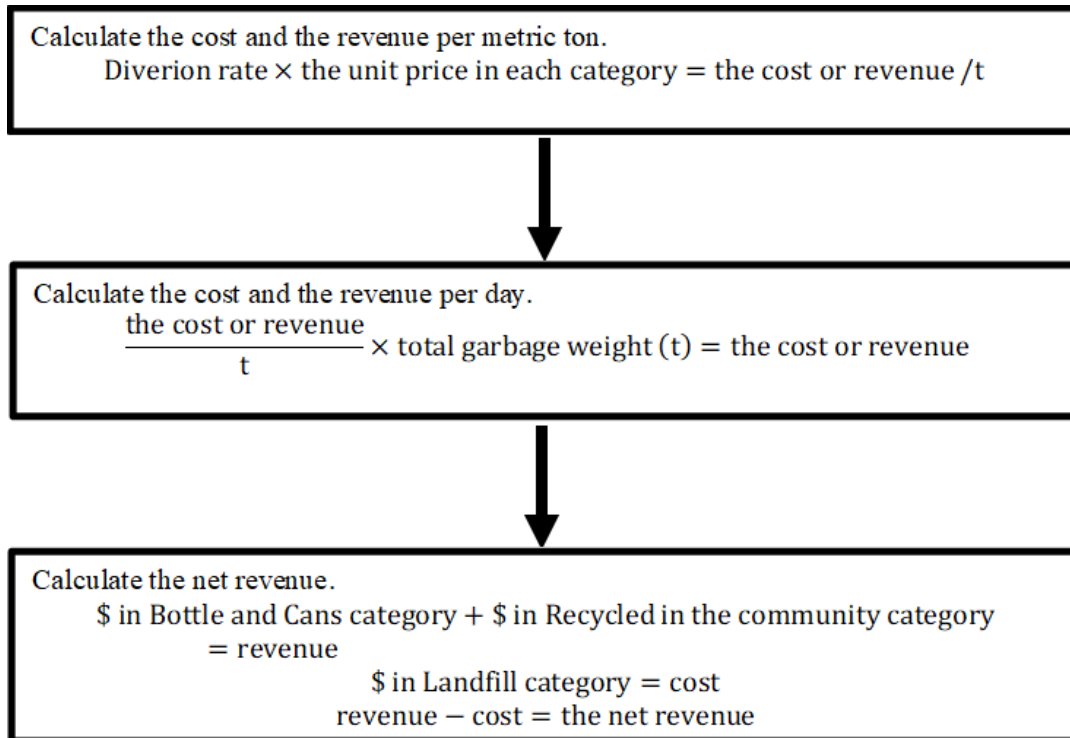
Calculate the cost and the revenue per metric ton.

$\text{Diverion rate} \times \text{the unit price in each category} = \text{the cost or revenue}/\text{t}$

Calculate the cost and the revenue per day.

$\frac{\text{the cost or revenue}}{\text{t}} \times \text{total garbage weight (t)} = \text{the cost or revenue}$

Calculate the net revenue.

$\$ \text{ in Bottle and Cans category} + \$ \text{ in Recycled in the community category} = \text{revenue}$

$\$ \text{ in Landfill category} = \text{cost}$

$\text{revenue} - \text{cost} = \text{the net revenue}$